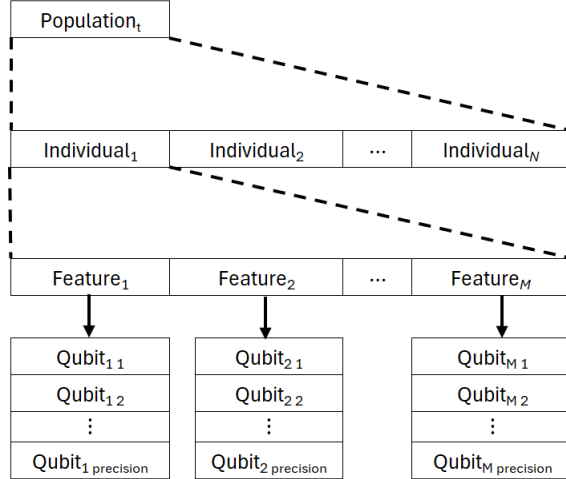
Population$_t$

| Individual$_1$ | Individual$_2$ | ⋯ | Individual$_N$ |
|---|---|---|---|

| Feature$_1$ | Feature$_2$ | ⋯ | Feature$_M$ |
|---|---|---|---|

Qubit$_{1\,1}$
Qubit$_{1\,2}$
⋮
Qubit$_{1\ \text{precision}}$

Qubit$_{2\,1}$
Qubit$_{2\,2}$
⋮
Qubit$_{2\ \text{precision}}$

Qubit$_{M\,1}$
Qubit$_{M\,2}$
⋮
Qubit$_{M\ \text{precision}}$